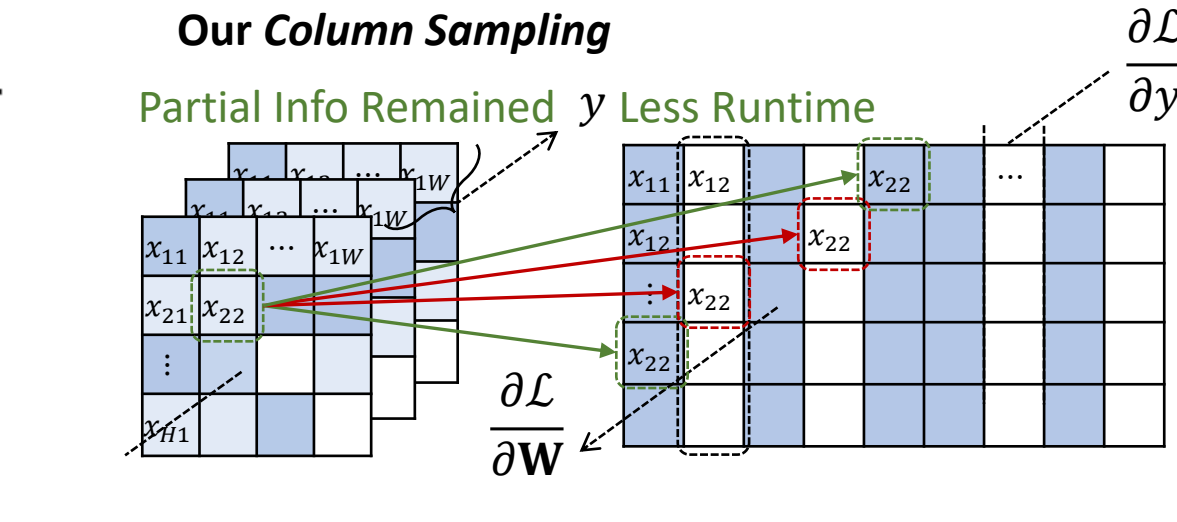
Our *Column Sampling*

$\frac{\partial \mathcal{L}}{\partial y}$

Partial Info Remained $y$ Less Runtime

$x_{11}$ $x_{12}$ $\cdots$ $x_{1W}$

$x_{11}$ $x_{12}$ $\cdots$ $x_{1W}$

$x_{11}$ $x_{12}$ $\cdots$ $x_{1W}$

$x_{21}$ $x_{22}$

$\vdots$

$x_{H1}$

$x_{11}$ $x_{12}$ $x_{22}$ $\cdots$

$x_{12}$ $x_{22}$

$\vdots$ $x_{22}$

$x_{22}$

$\frac{\partial \mathcal{L}}{\partial \mathbf{W}}$